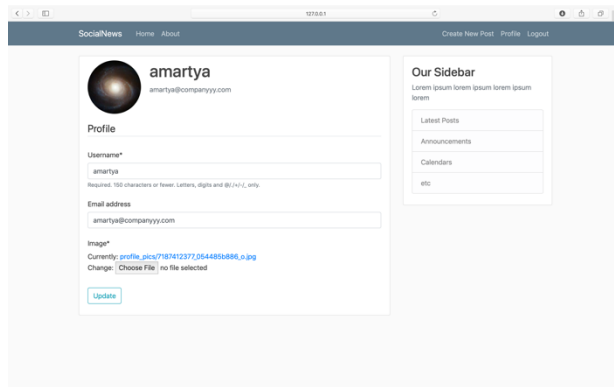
127.0.0.1

SocialNews Home About

Create New Post Profile Logout

amartya

amartya@companyyy.com

Profile

Username*

amartya

Required. 150 characters or fewer. Letters, digits and @/./+/-/_ only.

Email address

amartya@companyyy.com

Image*

Currently: profile_pics/7187412377_054485b886_o.jpg

Change: Choose File no file selected

Update

Our Sidebar

Lorem ipsum lorem ipsum lorem ipsum lorem

Latest Posts

Announcements

Calendars

etc